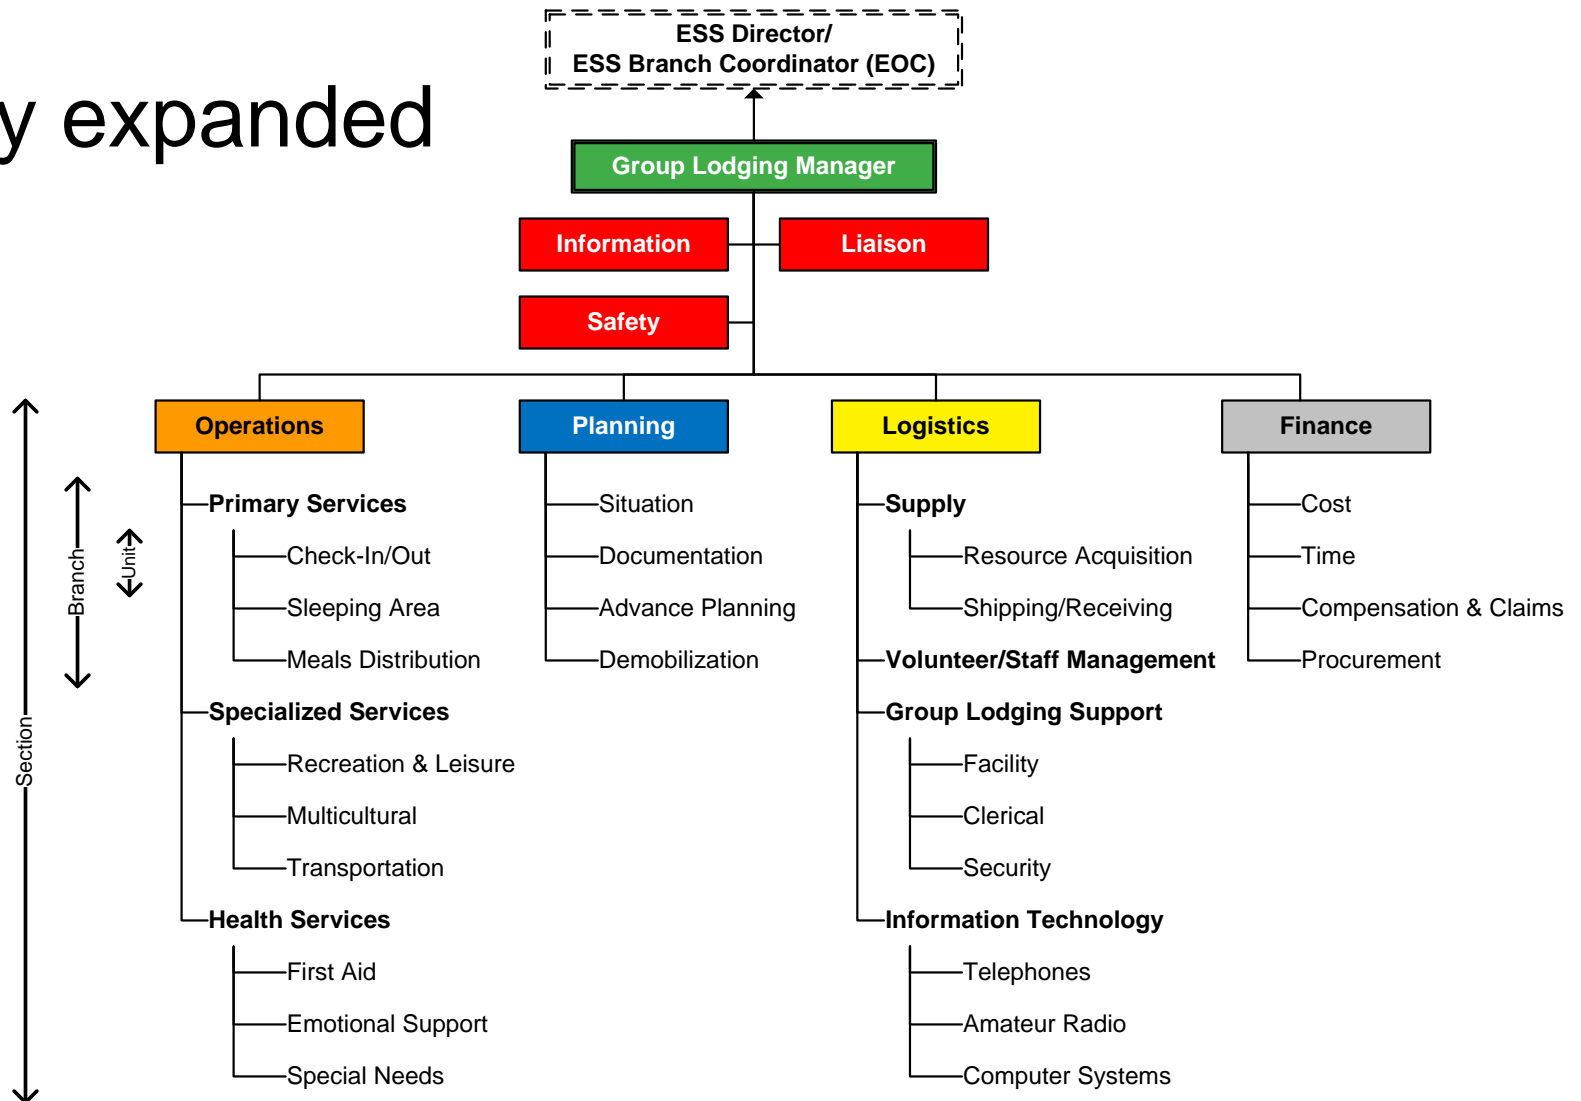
y expanded

ESS Director/
ESS Branch Coordinator (EOC)

Group Lodging Manager

Information

Liaison

Safety

Operations

Planning

Logistics

Finance

Section

Branch

Unit

Primary Services
Check-In/Out
Sleeping Area
Meals Distribution
Specialized Services
Recreation & Leisure
Multicultural
Transportation
Health Services
First Aid
Emotional Support
Special Needs

Situation
Documentation
Advance Planning
Demobilization

Supply
Resource Acquisition
Shipping/Receiving
Volunteer/Staff Management
Group Lodging Support
Facility
Clerical
Security
Information Technology
Telephones
Amateur Radio
Computer Systems

Cost
Time
Compensation & Claims
Procurement